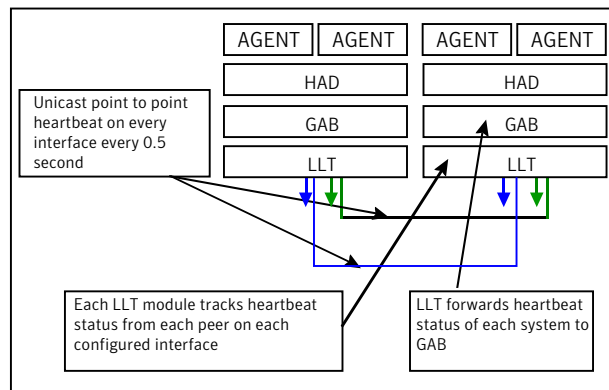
AGENT AGENT

HAD

GAB

LLT

AGENT AGENT

HAD

GAB

LLT

Unicast point to point heartbeat on every interface every 0.5 second

Each LLT module tracks heartbeat status from each peer on each configured interface

LLT forwards heartbeat status of each system to GAB